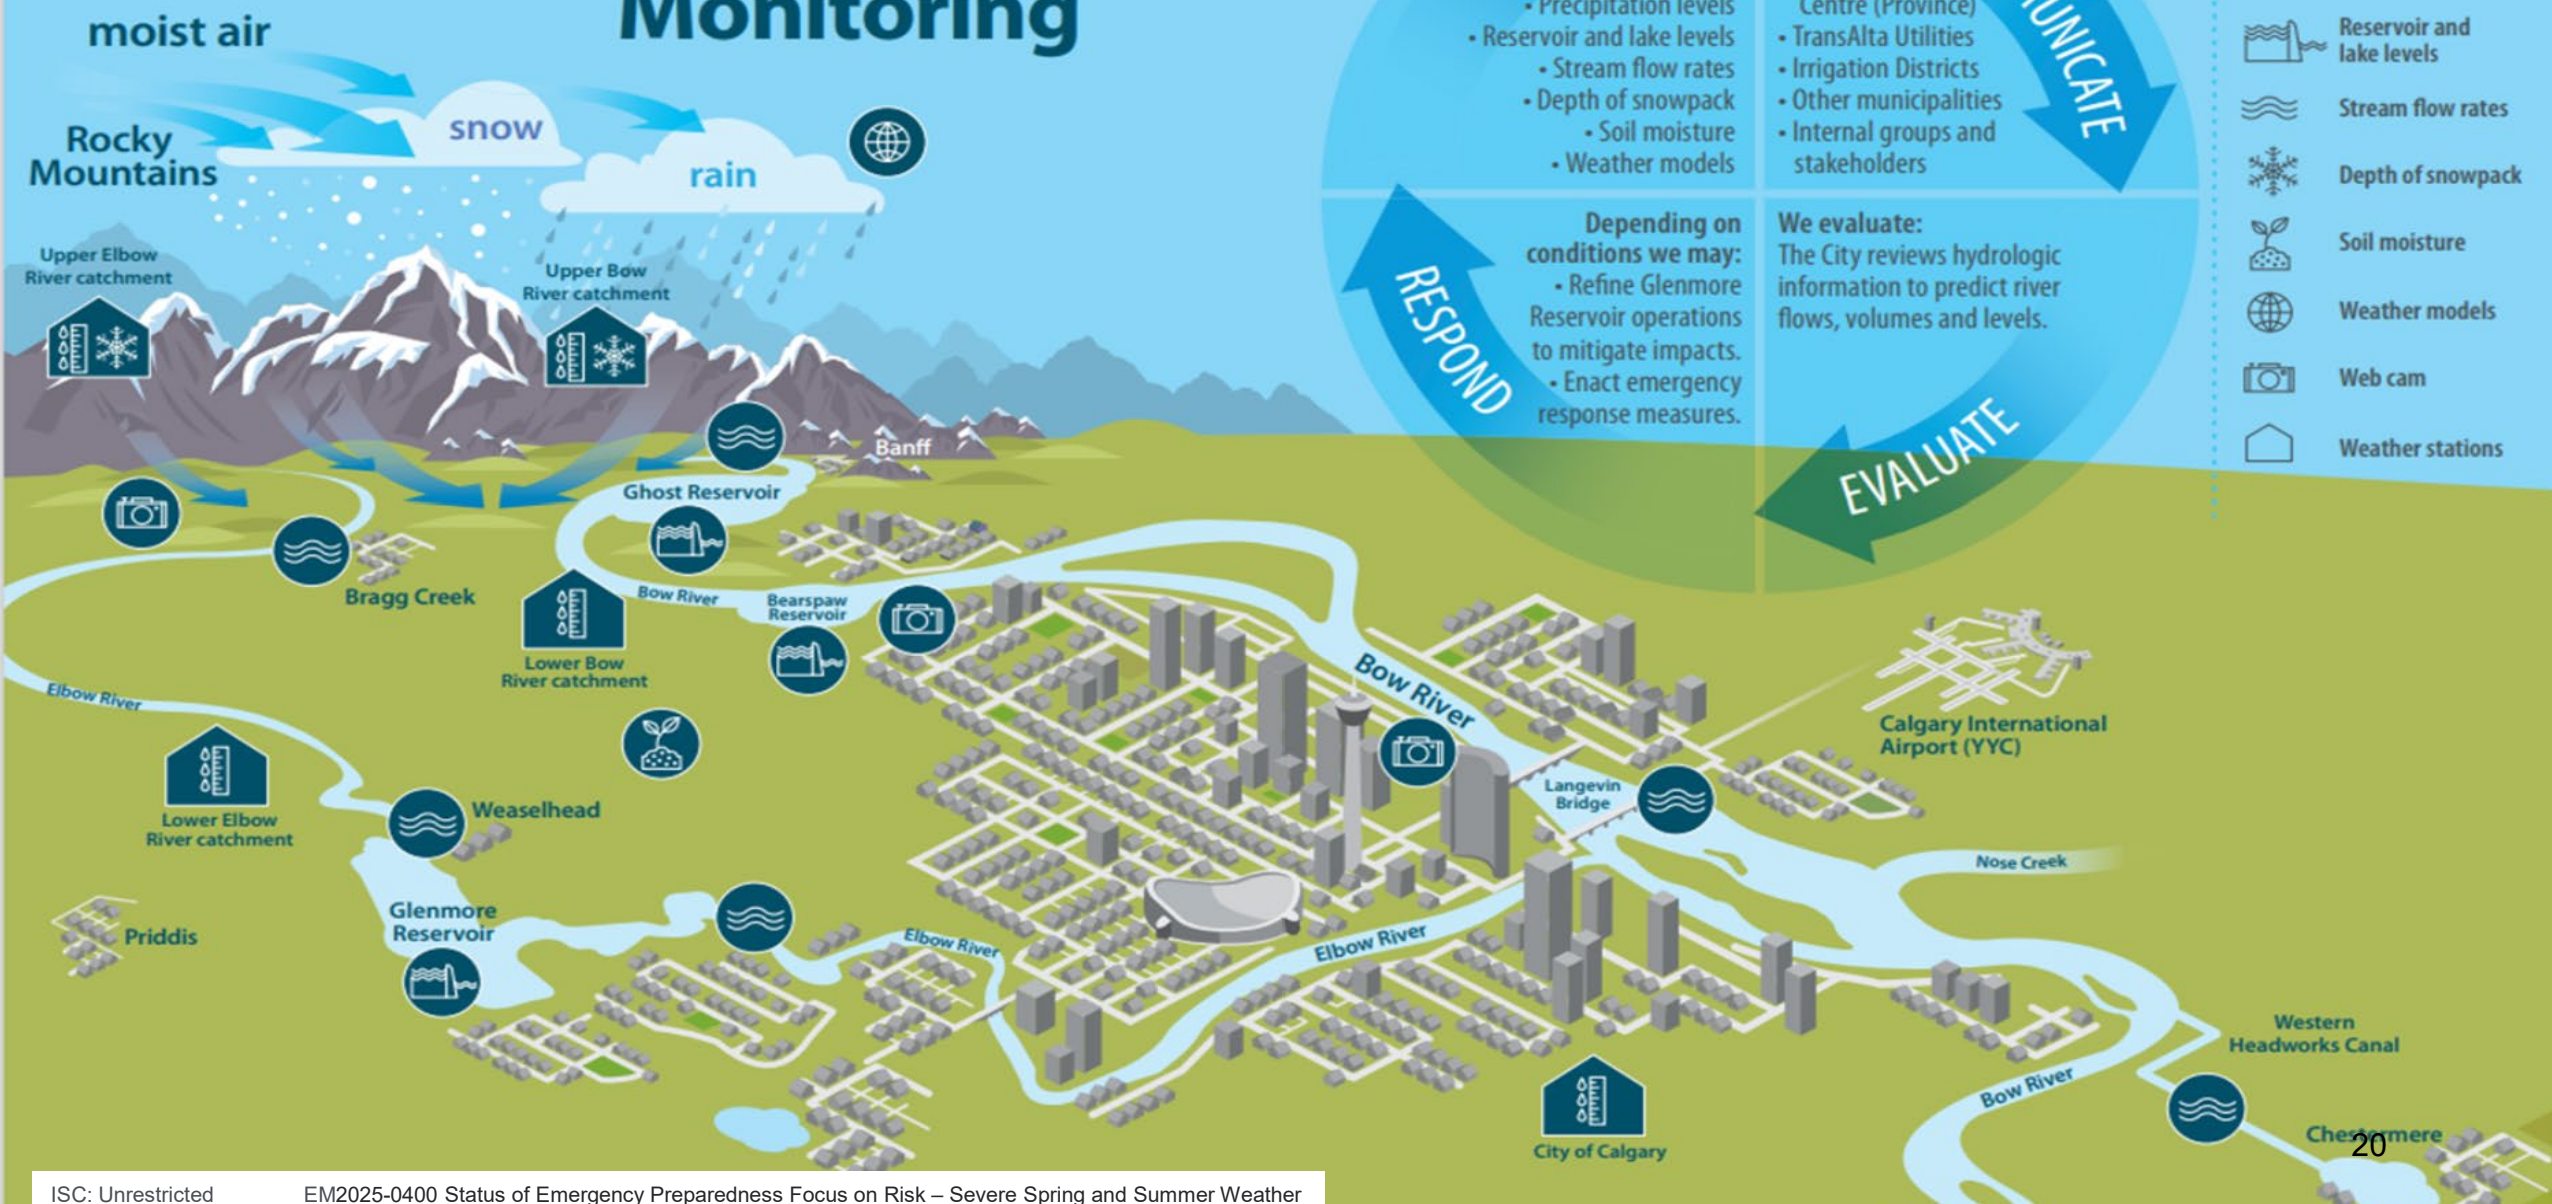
Monitoring

moist air

Rocky Mountains

snow

rain

• Precipitation levels
• Reservoir and lake levels
• Stream flow rates
• Depth of snowpack
• Soil moisture
• Weather models

Centre (Province)
• TransAlta Utilities
• Irrigation Districts
• Other municipalities
• Internal groups and stakeholders

UNICATE

Depending on conditions we may:
• Refine Glenmore Reservoir operations to mitigate impacts.
• Enact emergency response measures.

We evaluate:
The City reviews hydrologic information to predict river flows, volumes and levels.

RESPOND

EVALUATE

Reservoir and lake levels
Stream flow rates
Depth of snowpack
Soil moisture
Weather models
Web cam
Weather stations

Upper Elbow River catchment
Upper Bow River catchment
Banff
Ghost Reservoir
Bragg Creek
Bow River
Bearspaw Reservoir
Lower Bow River catchment
Elbow River
Lower Elbow River catchment
Weaselhead
Glenmore Reservoir
Priddis
Elbow River
Bow River
Langevin Bridge
Calgary International Airport (YYC)
Nose Creek
Elbow River
City of Calgary
Western Headworks Canal
Bow River
Chestermere

20

ISC: Unrestricted EM2025-0400 Status of Emergency Preparedness Focus on Risk – Severe Spring and Summer Weather